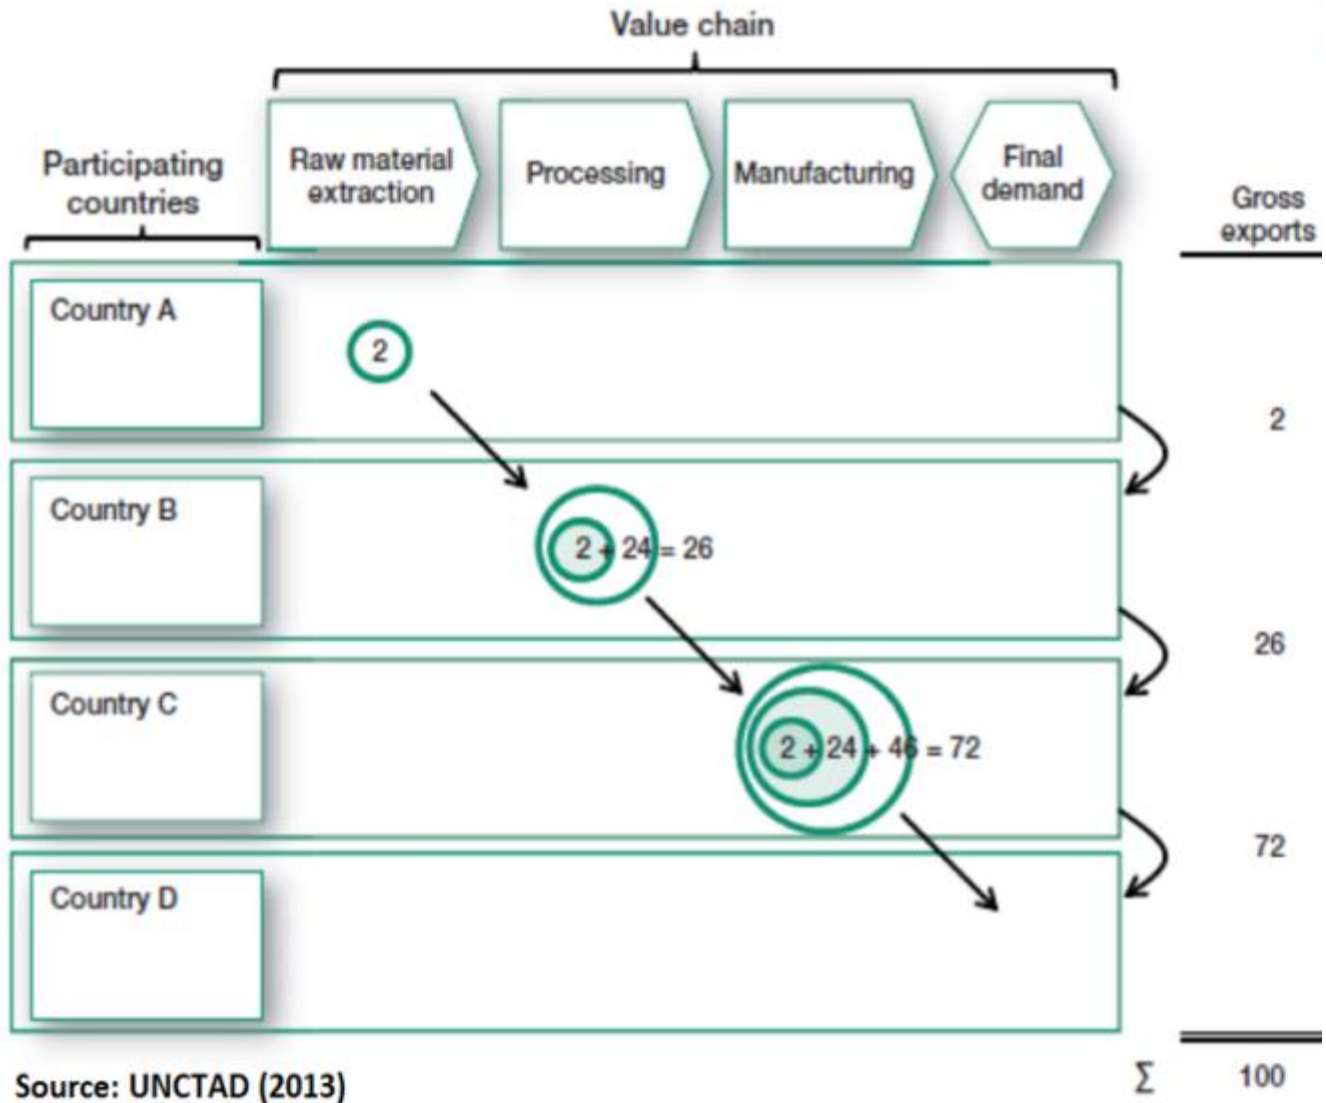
Value chain

Participating countries

Raw material extraction

Processing

Manufacturing

Final demand

Gross exports

Country A

2

2

Country B

2 + 24 = 26

26

Country C

2 + 24 + 46 = 72

72

Country D

Source: UNCTAD (2013)

$\Sigma$ 100